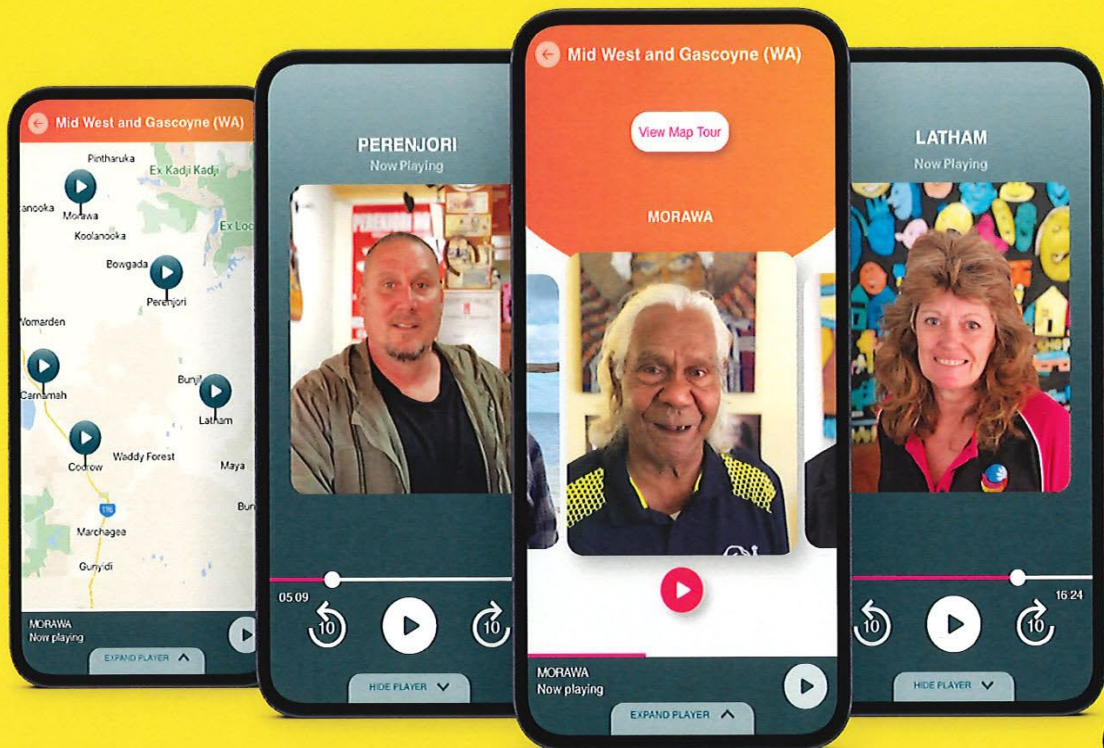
Mid West and Gascoyne (WA)

Pintharuka
Ex Kadji Kadji
anooka
Morawa
Koolanooka
Ex Loc
Bowgada
Perenjori
Womarden
Carnamah
Bunji
Latham
Coorow
Waddy Forest
Maya
116
Bun
Marchagee
Gunyidi

MORAWA
Now playing
EXPAND PLAYER

PERENJORI
Now Playing
05:09
10
10
HIDE PLAYER

Mid West and Gascoyne (WA)
View Map Tour
MORAWA
MORAWA
Now playing
EXPAND PLAYER

LATHAM
Now Playing
16:24
10
10
HIDE PLAYER